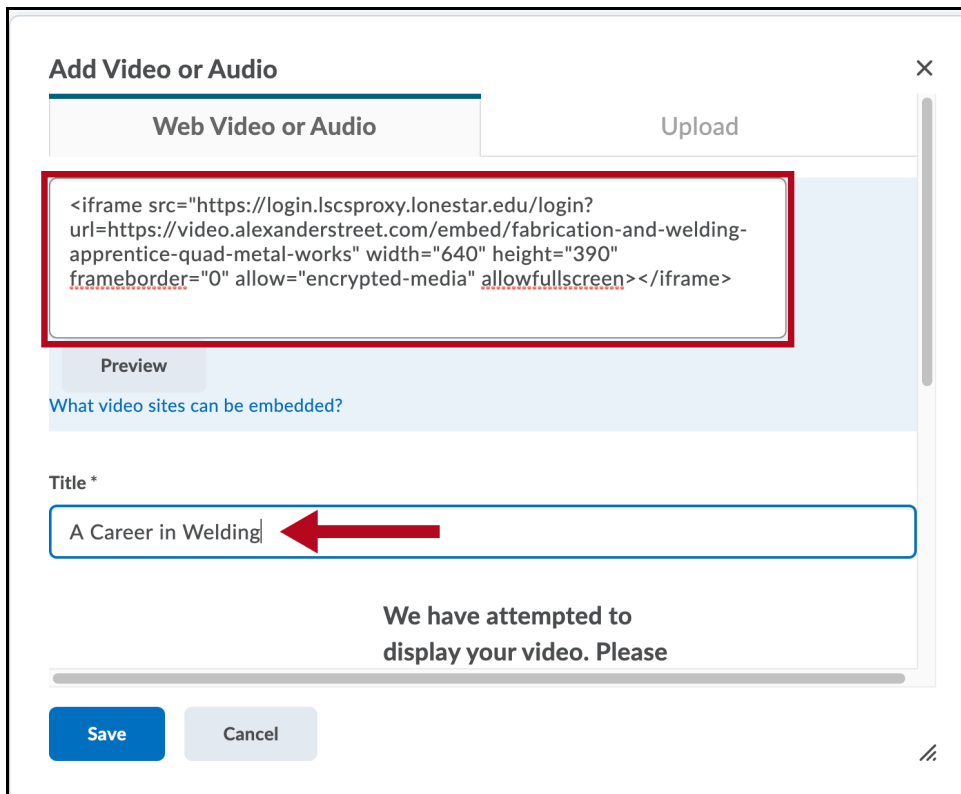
Add Video or Audio

×

Web Video or Audio

Upload

<iframe src="https://login.lscsproxy.lonestar.edu/login?url=https://video.alexanderstreet.com/embed/fabrication-and-welding-apprentice-quad-metal-works" width="640" height="390" frameborder="0" allow="encrypted-media" allowfullscreen></iframe>

Preview

What video sites can be embedded?

Title *

A Career in Welding

We have attempted to display your video. Please

Save

Cancel